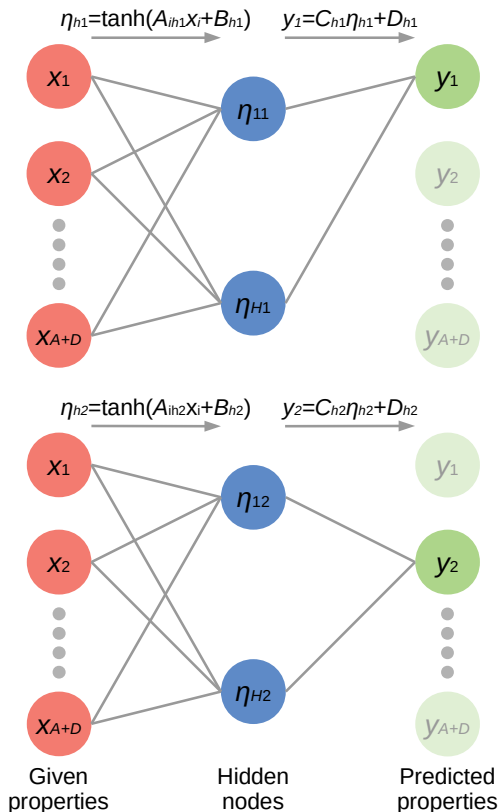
$\eta_{h1}=\tanh(A_{ih1}x_i+B_{h1})$

$y_1=C_{h1}\eta_{h1}+D_{h1}$

$x_1$

$x_2$

$x_{A+D}$

$\eta_{11}$

$\eta_{H1}$

$y_1$

$y_2$

$y_{A+D}$

$\eta_{h2}=\tanh(A_{ih2}x_i+B_{h2})$

$y_2=C_{h2}\eta_{h2}+D_{h2}$

$x_1$

$x_2$

$x_{A+D}$

$\eta_{12}$

$\eta_{H2}$

$y_1$

$y_2$

$y_{A+D}$

Given properties

Hidden nodes

Predicted properties